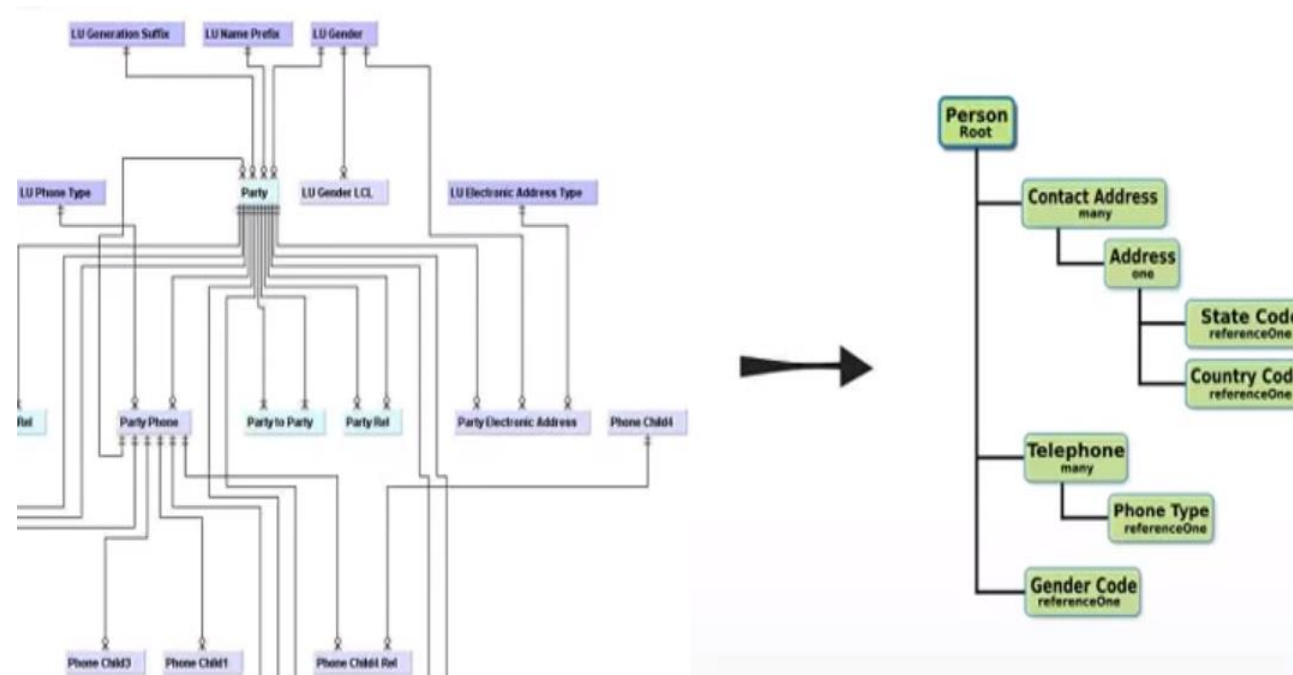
LU Generation Suffix
LU Name Prefix
LU Gender
LU Phone Type
Party
LU Gender LCL
LU Electronic Address Type
Rel
Party Phone
Party to Party
Party Rel
Party Electronic Address
Phone Child4
Phone Child3
Phone Child1
Phone Child4 Rel

Person
Root
Contact Address
many
Address
one
State Code
referenceOne
Country Cod
referenceOne
Telephone
many
Phone Type
referenceOne
Gender Code
referenceOne